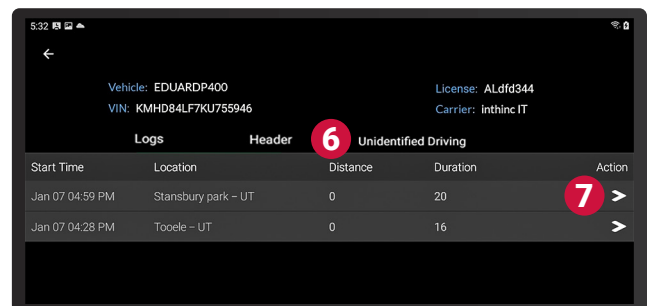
5:32

←

Vehicle: EDUARDP400
VIN: KMHD84LF7KU755946

License: ALdfd344
Carrier: inthinc IT

Logs Header 6 Unidentified Driving

| Start Time | Location | Distance | Duration | Action |
|---|---|---|---|---|
| Jan 07 04:59 PM | Stansbury park – UT | 0 | 20 | 7 > |
| Jan 07 04:28 PM | Tooele – UT | 0 | 16 | > |